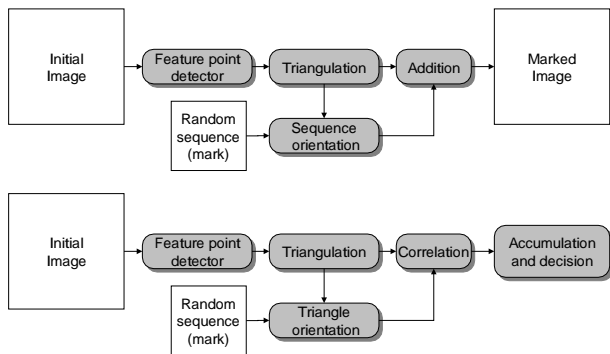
Initial Image

Feature point detector

Triangulation

Addition

Marked Image

Random sequence (mark)

Sequence orientation

Initial Image

Feature point detector

Triangulation

Correlation

Accumulation and decision

Random sequence (mark)

Triangle orientation